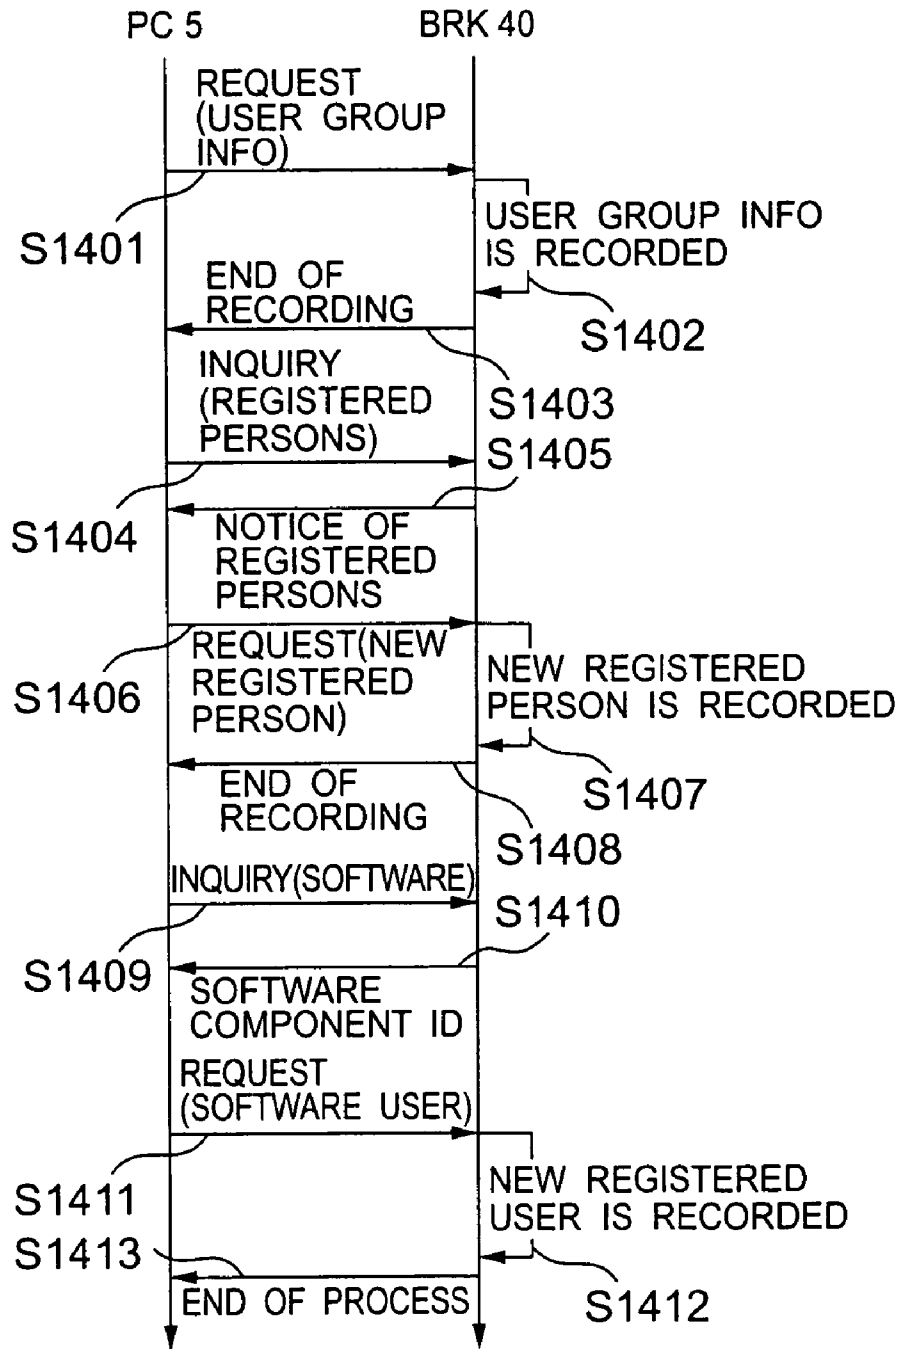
PC 5

BRK 40

REQUEST (USER GROUP INFO)

S1401

USER GROUP INFO IS RECORDED

S1402

END OF RECORDING

S1403

INQUIRY (REGISTERED PERSONS)

S1405

S1404

NOTICE OF REGISTERED PERSONS

REQUEST(NEW REGISTERED PERSON)

S1406

NEW REGISTERED PERSON IS RECORDED

S1407

END OF RECORDING

S1408

INQUIRY(SOFTWARE)

S1410

S1409

SOFTWARE COMPONENT ID

REQUEST (SOFTWARE USER)

S1411

NEW REGISTERED USER IS RECORDED

S1413

S1412

END OF PROCESS